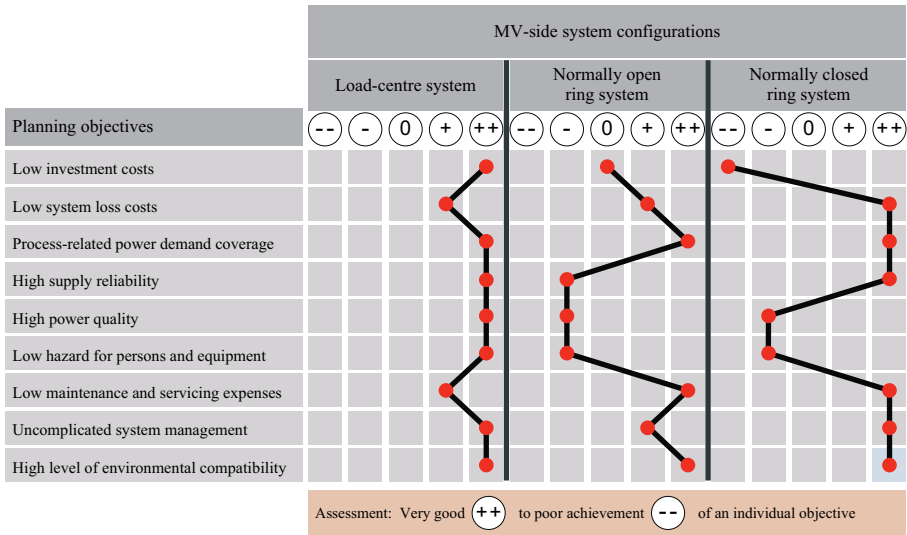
MV-side system configurations

| Planning objectives | Load-centre system | Normally open ring system | Normally closed ring system |
|---|---|---|---|
| | -- - 0 + ++ | -- - 0 + ++ | -- - 0 + ++ |
| Low investment costs | | | |
| Low system loss costs | | | |
| Process-related power demand coverage | | | |
| High supply reliability | | | |
| High power quality | | | |
| Low hazard for persons and equipment | | | |
| Low maintenance and servicing expenses | | | |
| Uncomplicated system management | | | |
| High level of environmental compatibility | | | |

Assessment: Very good ++ to poor achievement -- of an individual objective